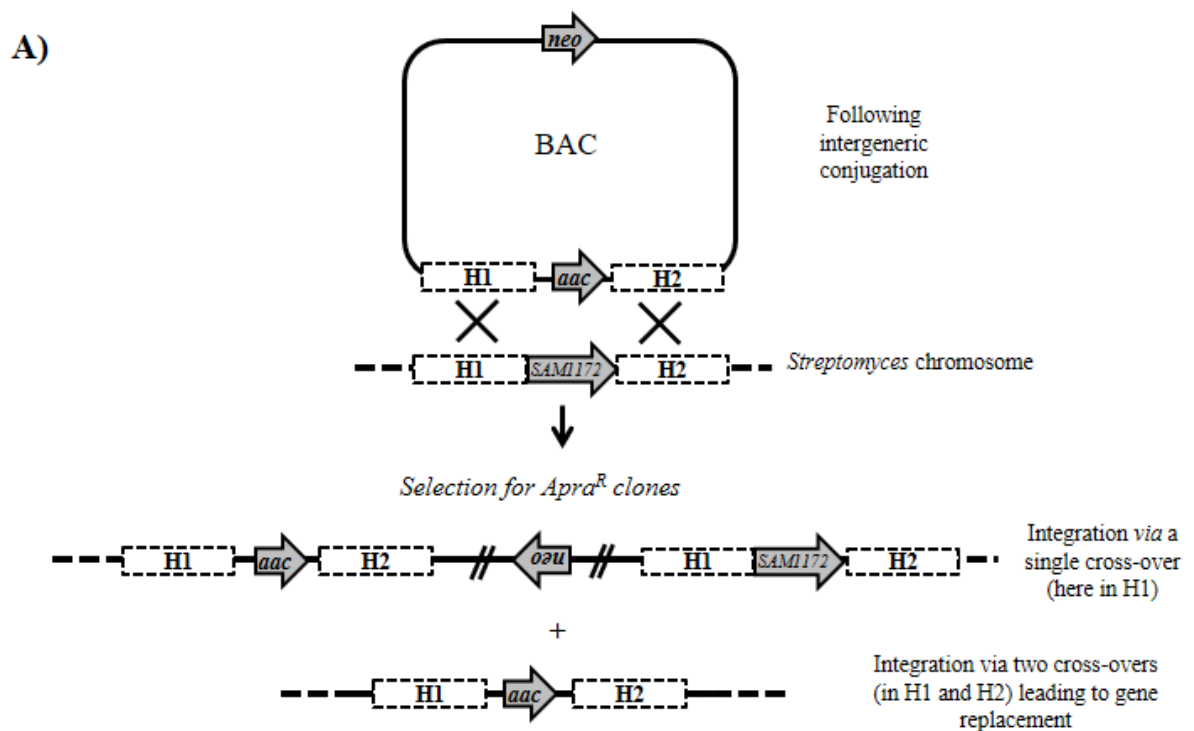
A)

neo

BAC

Following intergeneric conjugation

H1 aac H2

H1 SAM1172 H2 Streptomyces chromosome

Selection for Apra$^R$ clones

H1 aac H2 neo H1 SAM1172 H2

Integration via a single cross-over (here in H1)

+

H1 aac H2

Integration via two cross-overs (in H1 and H2) leading to gene replacement